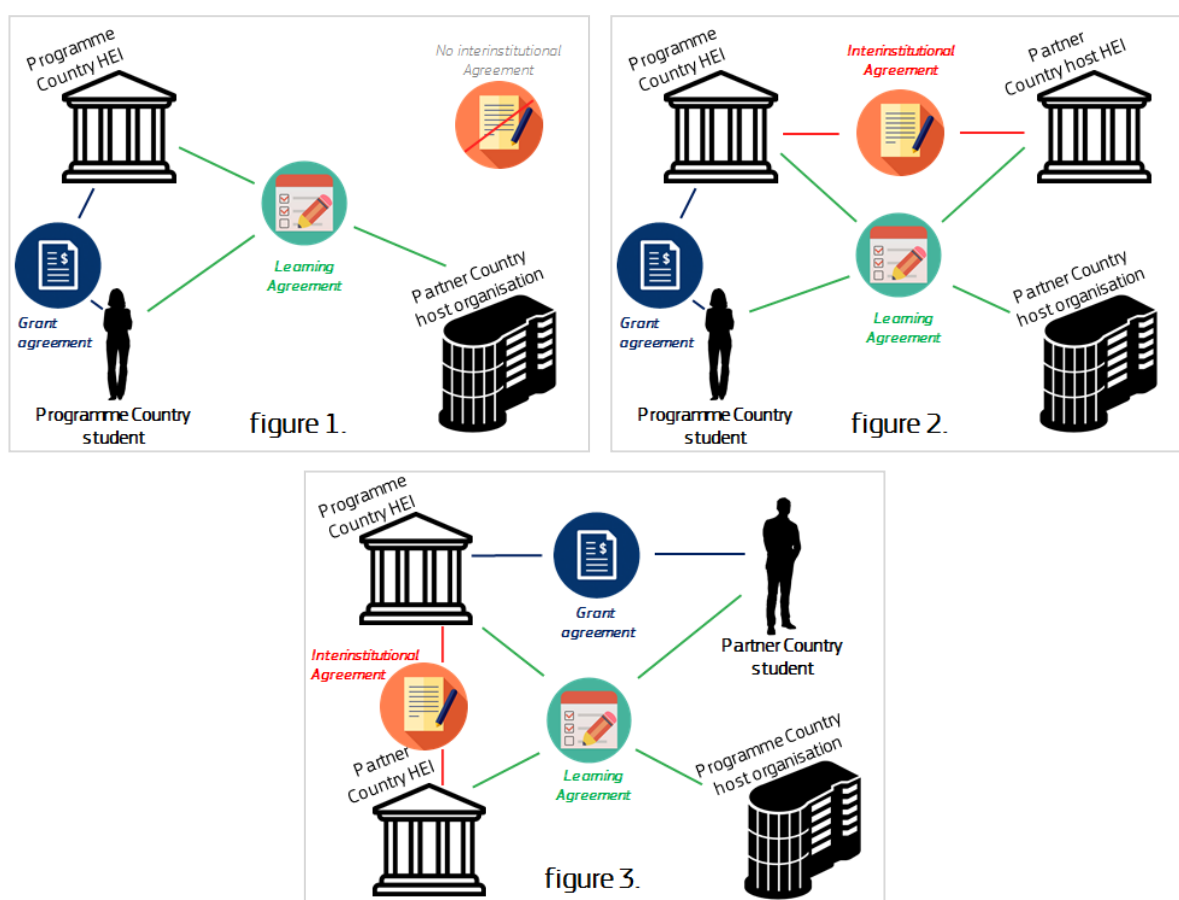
Programme Country HEI

No interinstitutional Agreement

Grant agreement

Learning Agreement

Partner Country host organisation

Programme Country student

figure 1.

Programme Country HEI

Interinstitutional Agreement

Partner Country host HEI

Grant agreement

Learning Agreement

Partner Country host organisation

Programme Country student

figure 2.

Programme Country HEI

Grant agreement

Partner Country student

Interinstitutional Agreement

Partner Country HEI

Learning Agreement

Programme Country host organisation

figure 3.